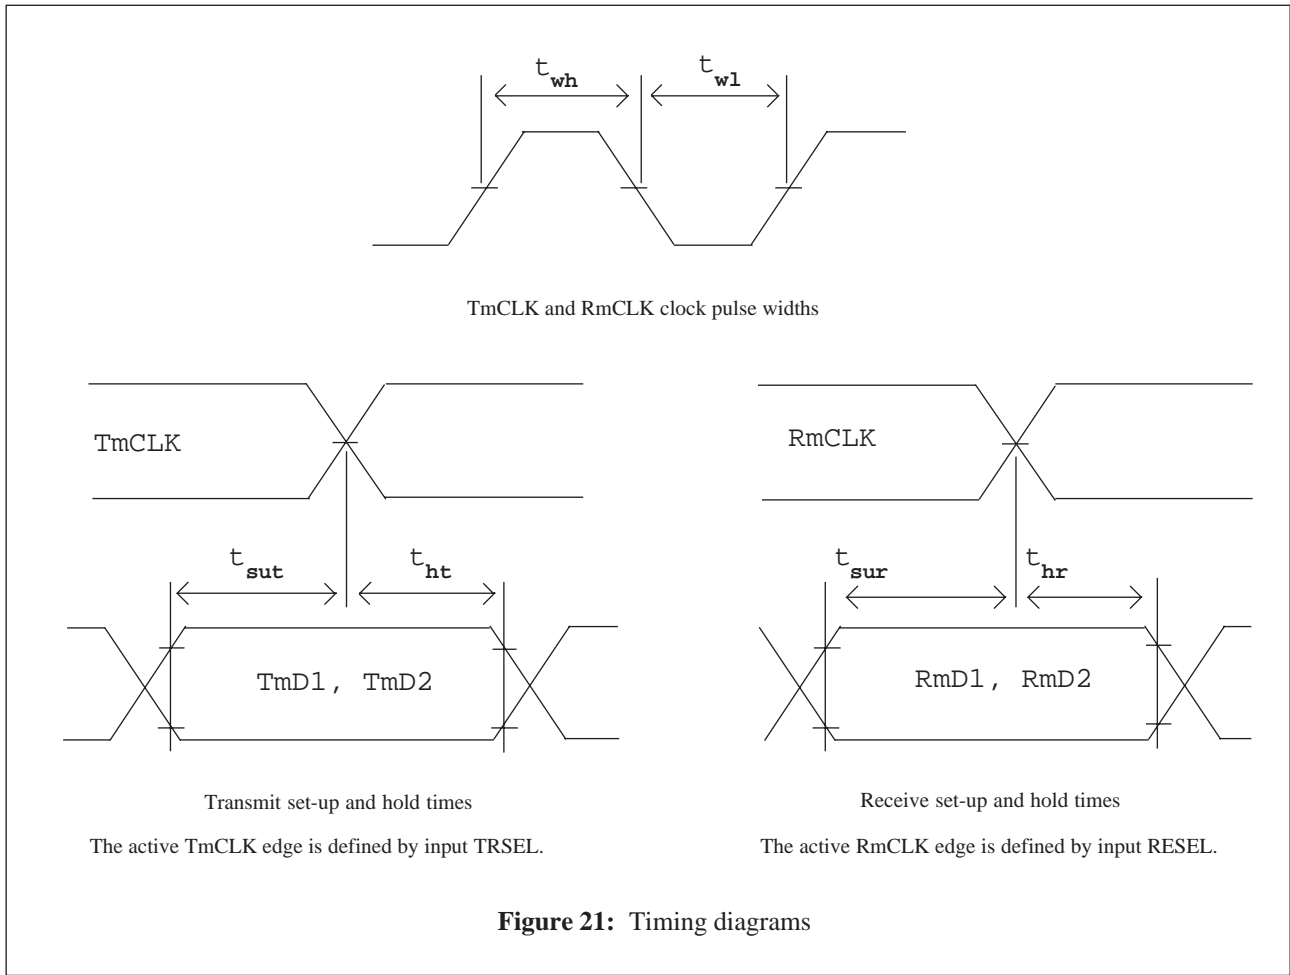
$t_{wh}$ $t_{wl}$

TmCLK and RmCLK clock pulse widths

TmCLK

$t_{sut}$ $t_{ht}$

TmD1, TmD2

Transmit set-up and hold times

The active TmCLK edge is defined by input TRSEL.

RmCLK

$t_{sur}$ $t_{hr}$

RmD1, RmD2

Receive set-up and hold times

The active RmCLK edge is defined by input RESEL.

**Figure 21:** Timing diagrams